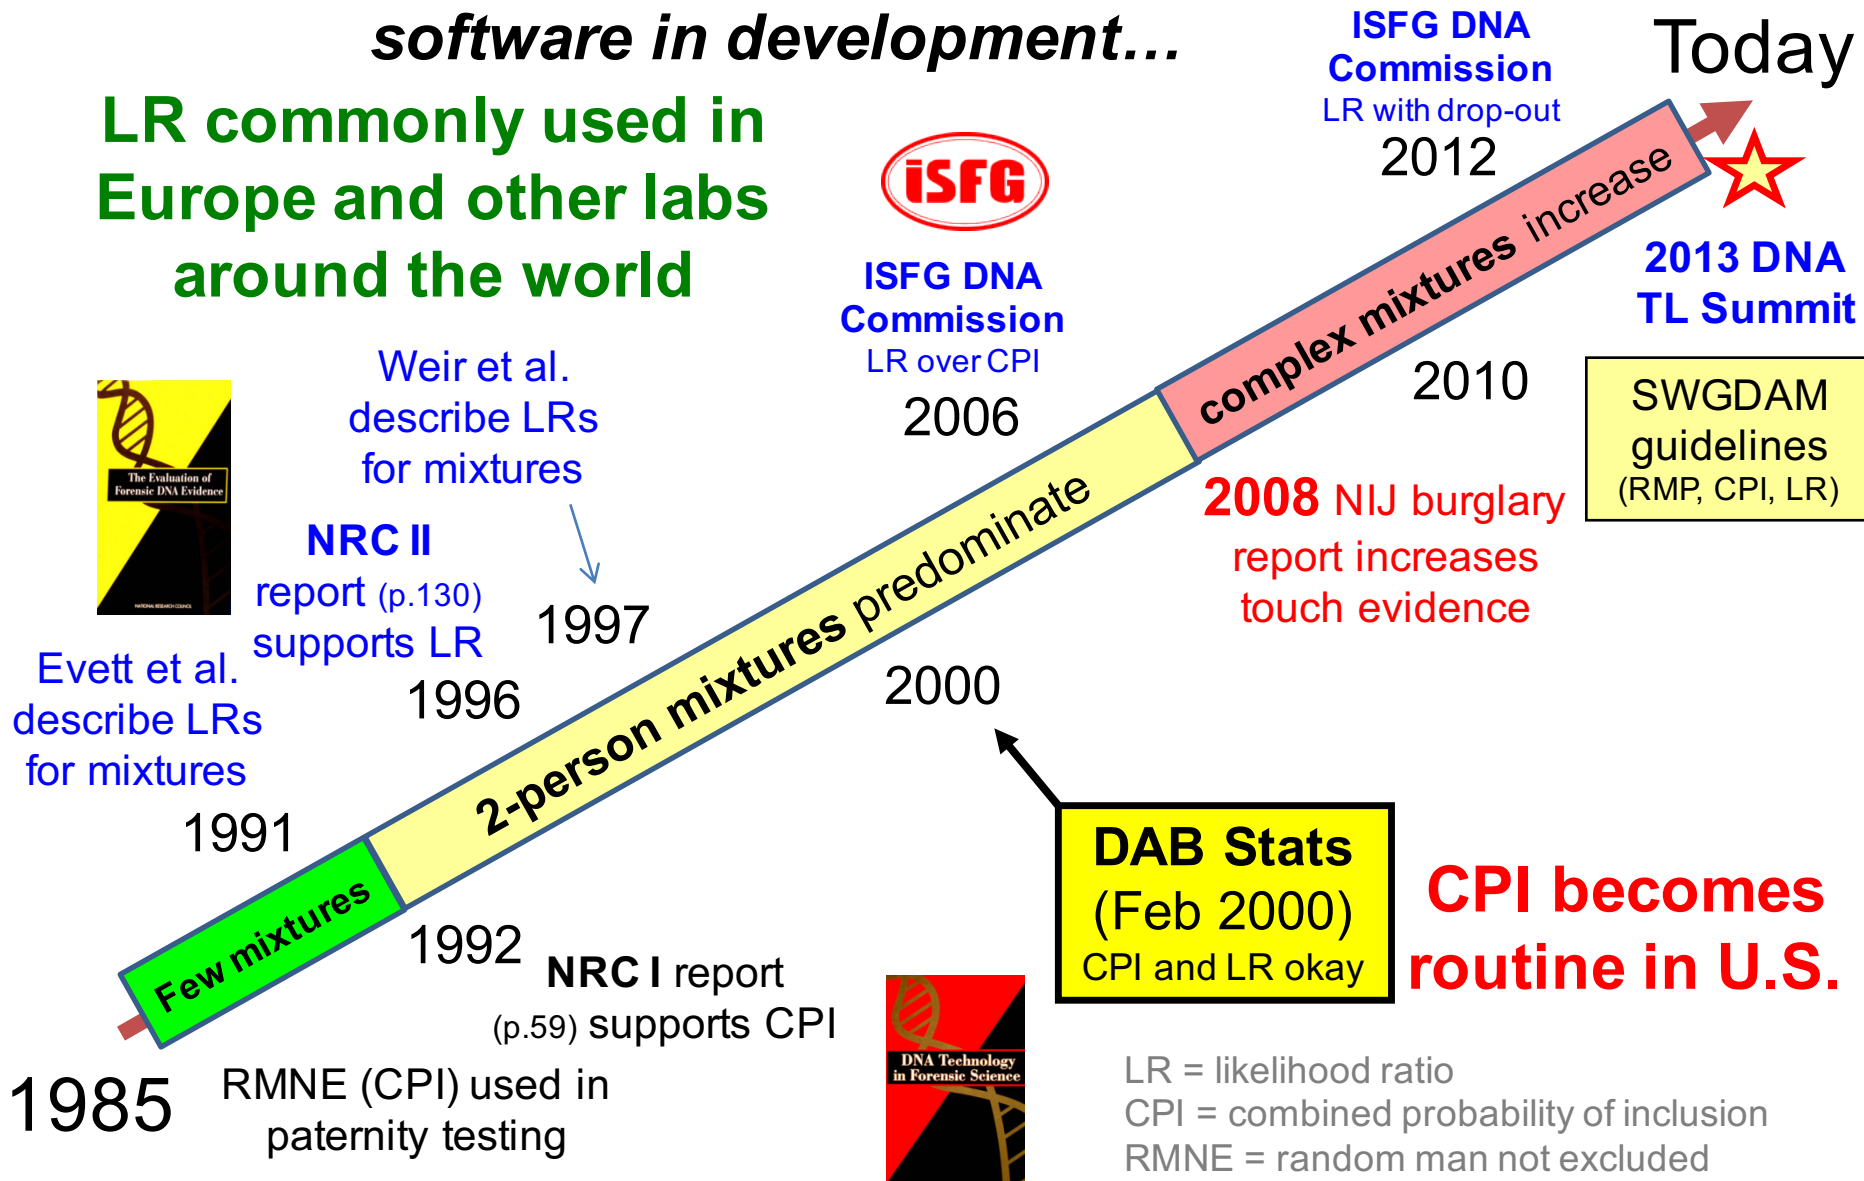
software in development…

ISFG DNA Commission
LR with drop-out
2012

Today

LR commonly used in Europe and other labs around the world

ISFG

ISFG DNA Commission
LR over CPI
2006

2013 DNA TL Summit

complex mixtures increase

2010

SWGDAM guidelines (RMP, CPI, LR)

Weir et al. describe LRs for mixtures

The Evaluation of Forensic DNA Evidence

NRC II report (p.130) supports LR

1997

2008 NIJ burglary report increases touch evidence

2-person mixtures predominate

Evett et al. describe LRs for mixtures

1996

2000

1991

DAB Stats (Feb 2000)
CPI and LR okay

CPI becomes routine in U.S.

Few mixtures

1992

NRC I report (p.59) supports CPI

1985

RMNE (CPI) used in paternity testing

DNA Technology in Forensic Science

LR = likelihood ratio
CPI = combined probability of inclusion
RMNE = random man not excluded